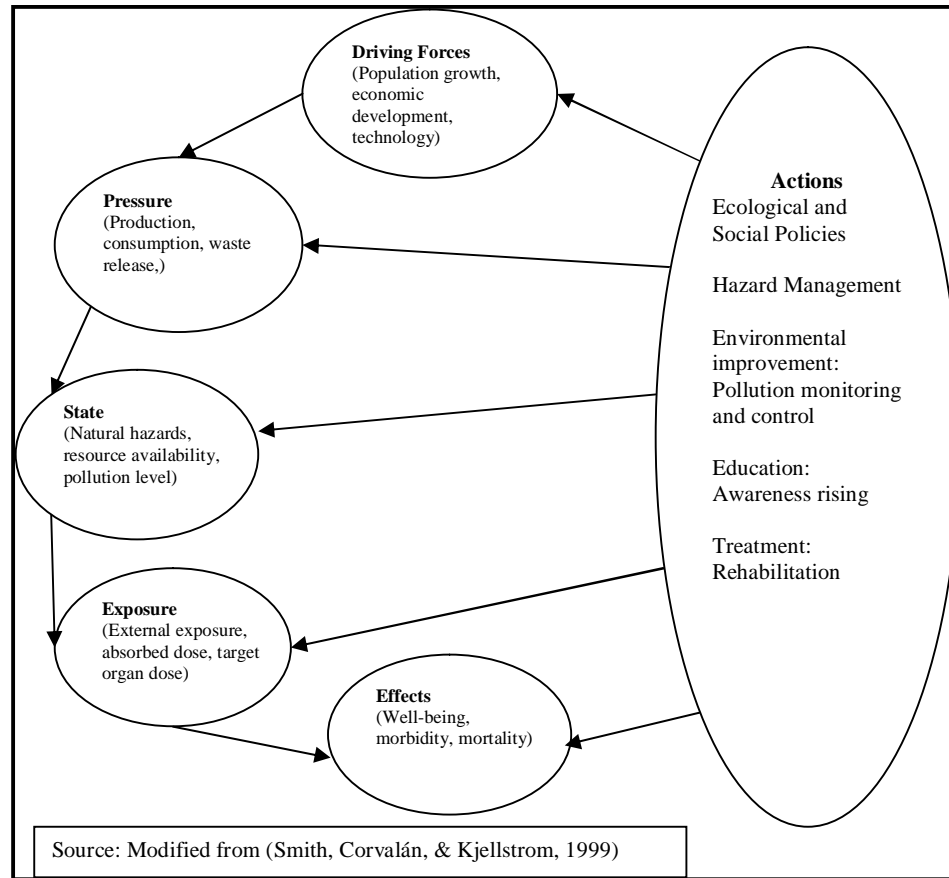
Driving Forces
(Population growth, economic development, technology)

Pressure
(Production, consumption, waste release,)

State
(Natural hazards, resource availability, pollution level)

Exposure
(External exposure, absorbed dose, target organ dose)

Effects
(Well-being, morbidity, mortality)

Actions
Ecological and Social Policies

Hazard Management

Environmental improvement: Pollution monitoring and control

Education: Awareness rising

Treatment: Rehabilitation

Source: Modified from (Smith, Corvalán, & Kjellstrom, 1999)